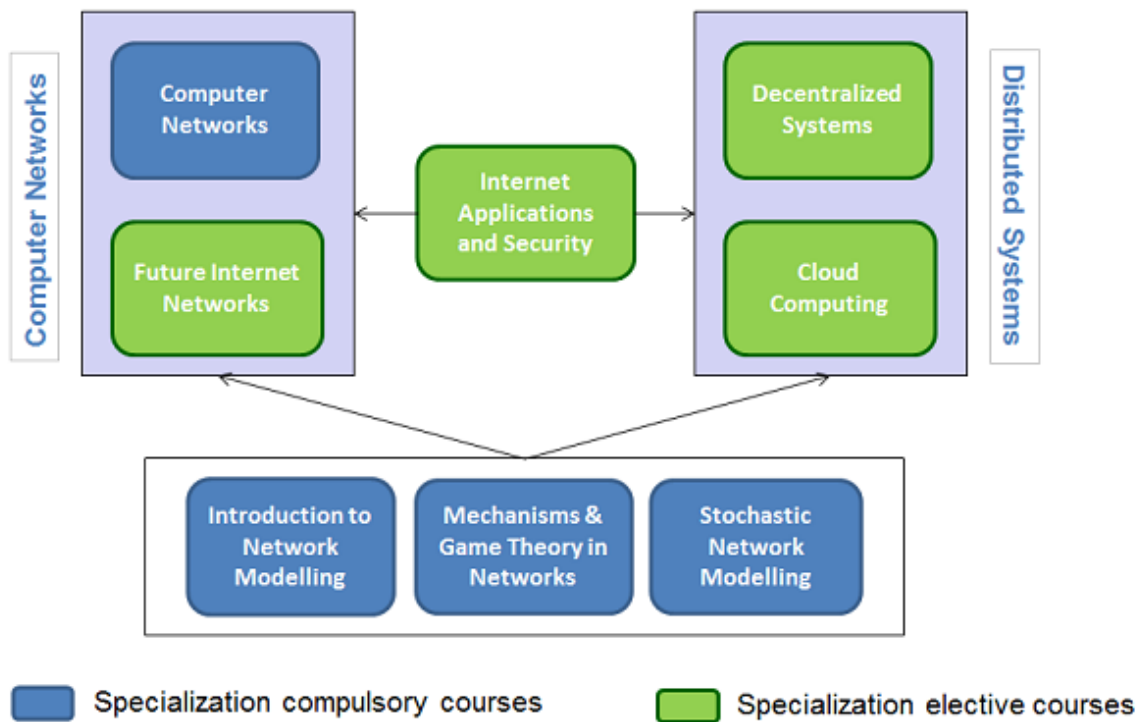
Computer Networks

Computer Networks

Future Internet Networks

Internet Applications and Security

Decentralized Systems

Cloud Computing

Distributed Systems

Introduction to Network Modelling

Mechanisms & Game Theory in Networks

Stochastic Network Modelling

Specialization compulsory courses

Specialization elective courses